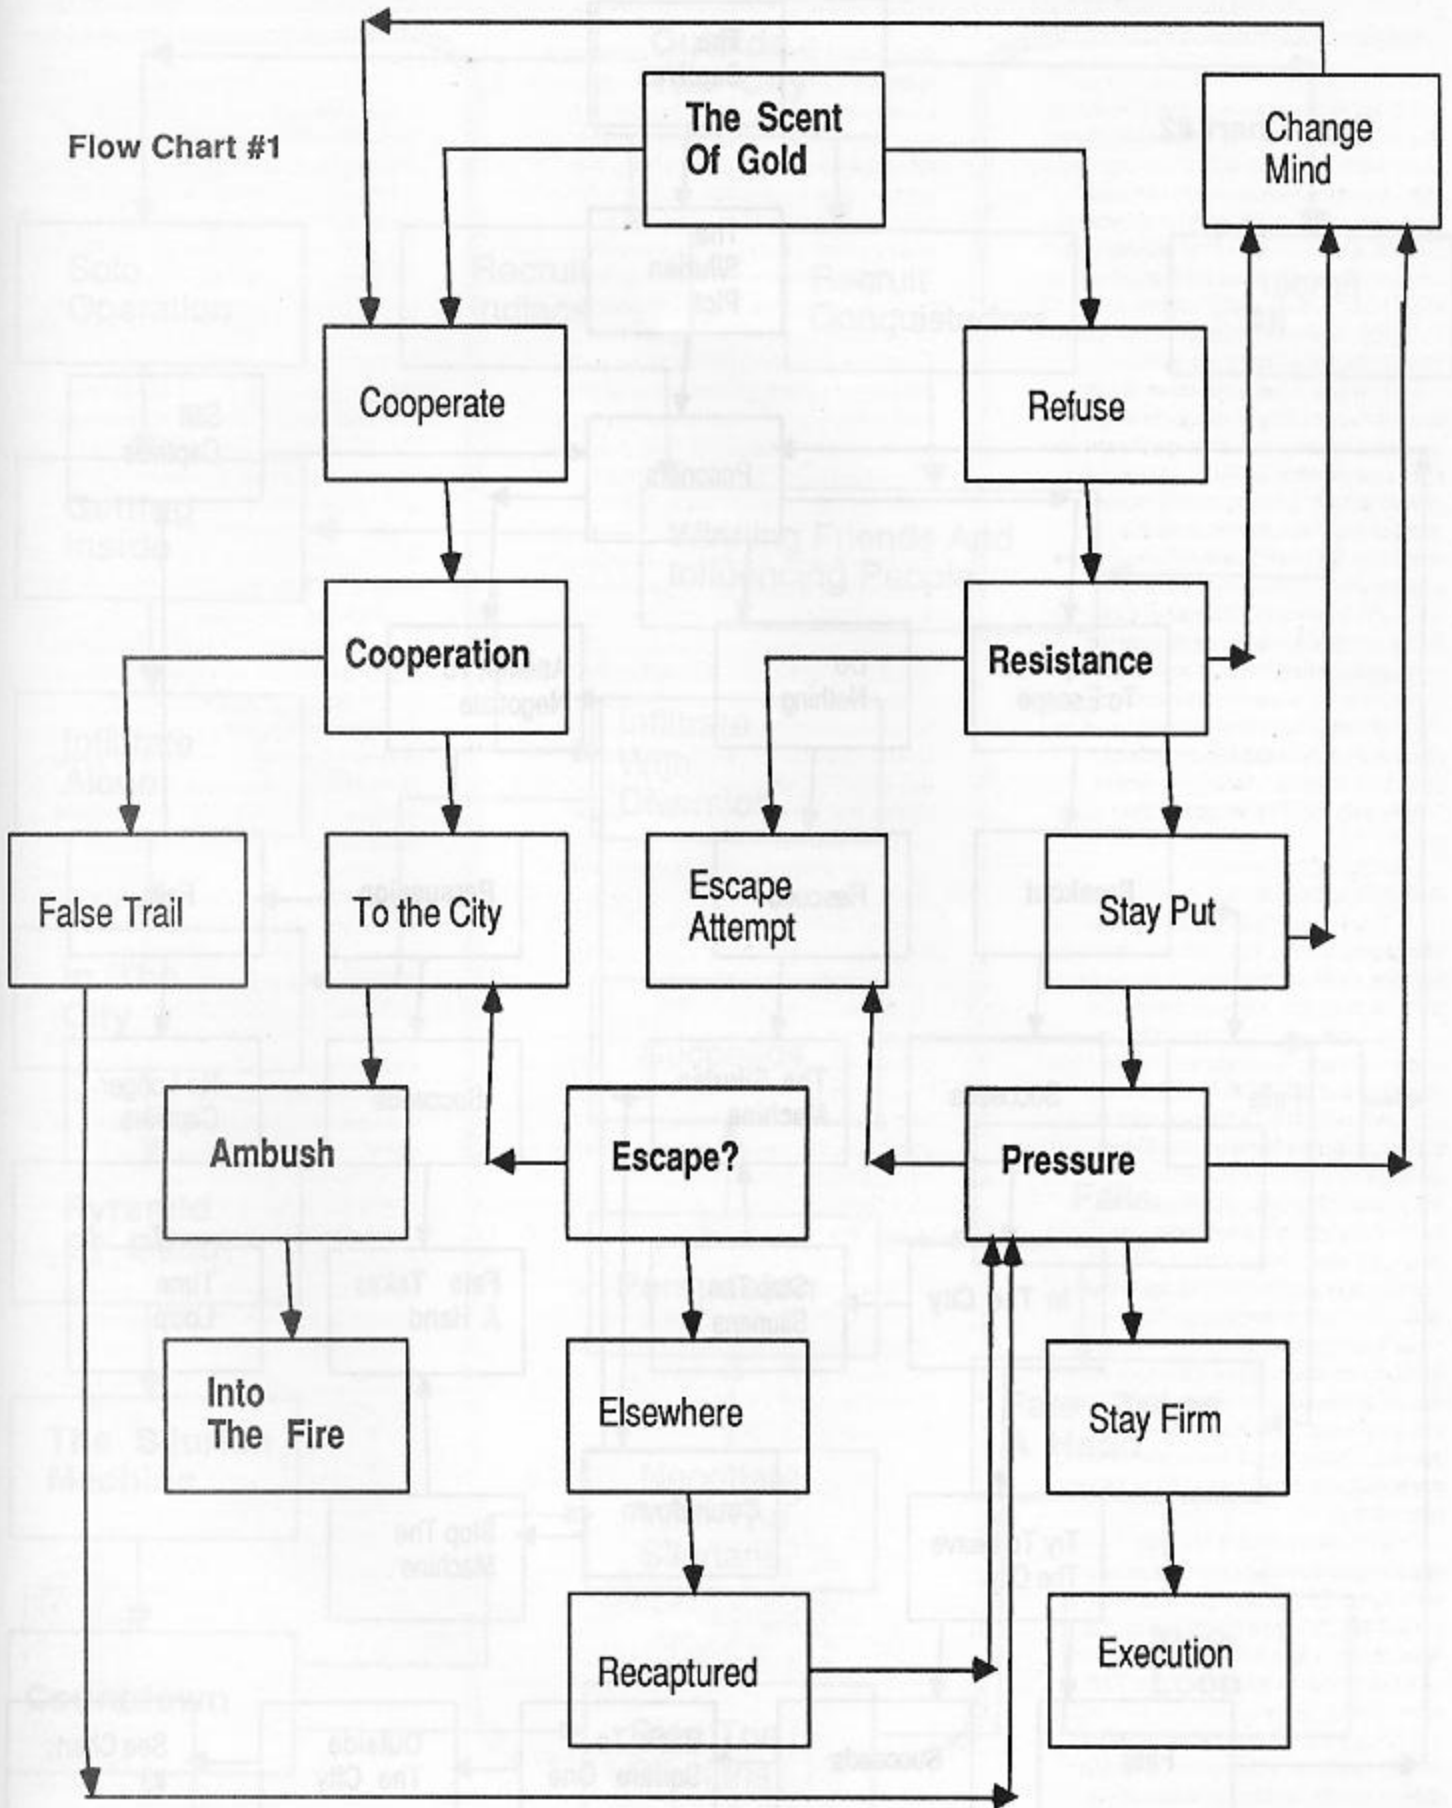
Flow Chart #1

The Scent Of Gold

Change Mind

Cooperate

Refuse

Cooperation

Resistance

False Trail

To the City

Escape Attempt

Stay Put

Ambush

Escape?

Pressure

Into The Fire

Elsewhere

Stay Firm

Recaptured

Execution